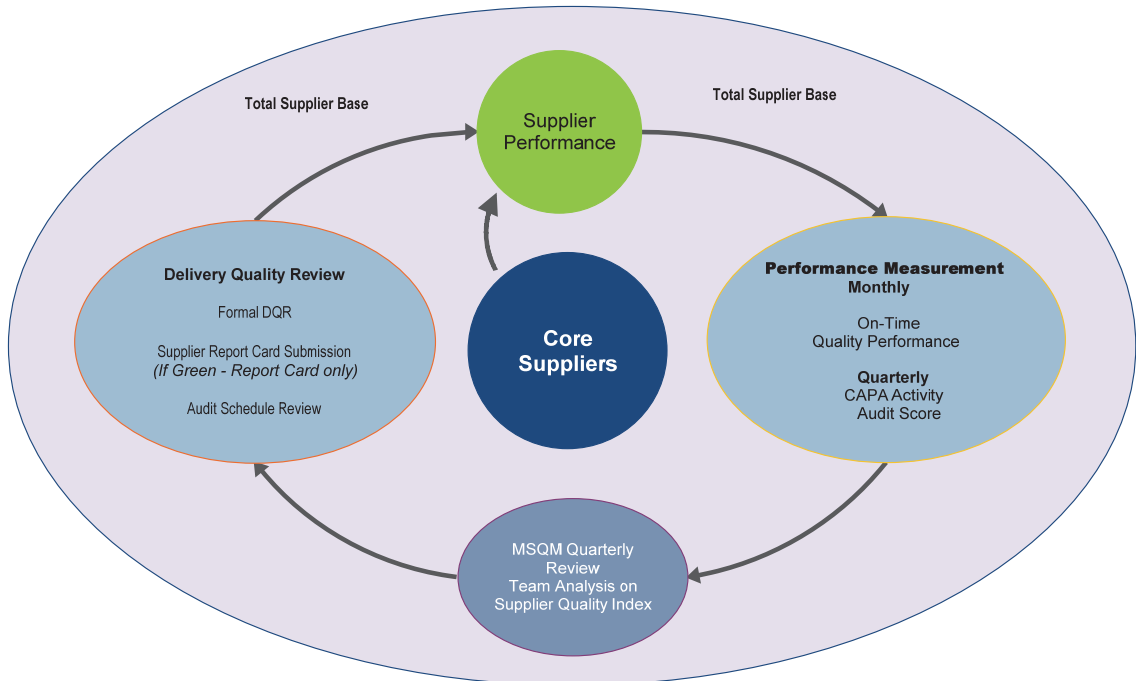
Total Supplier Base

Supplier Performance

Total Supplier Base

Delivery Quality Review

Formal DQR

Supplier Report Card Submission
*(If Green - Report Card only)*

Audit Schedule Review

Core Suppliers

Performance Measurement
Monthly

On-Time
Quality Performance

Quarterly
CAPA Activity
Audit Score

MSQM Quarterly Review
Team Analysis on Supplier Quality Index